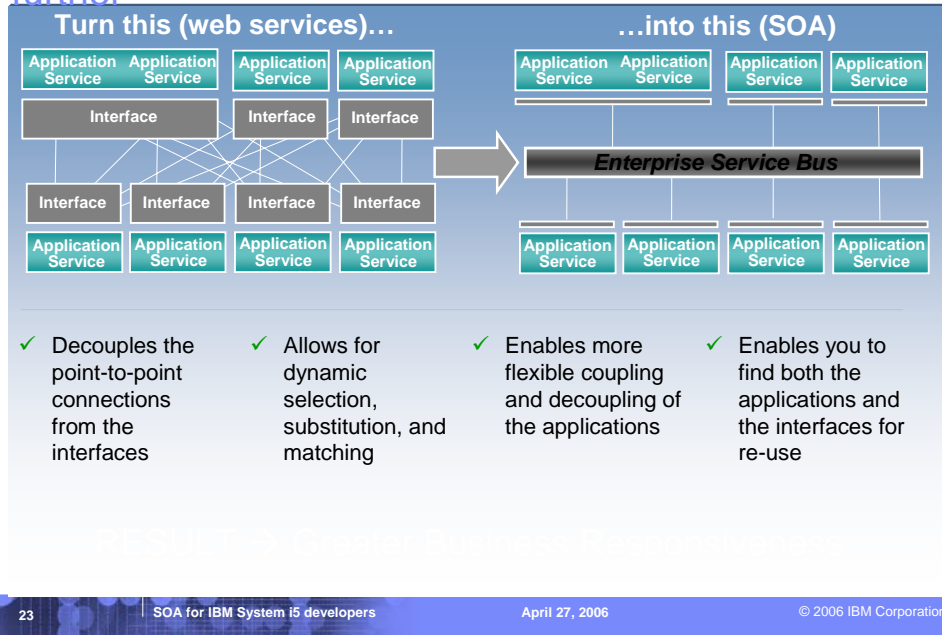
further

Turn this (web services)…

Application Service Application Service Application Service Application Service

Interface Interface Interface

Interface Interface Interface Interface

Application Service Application Service Application Service Application Service

…into this (SOA)

Application Service Application Service Application Service Application Service

Enterprise Service Bus

Application Service Application Service Application Service Application Service

✓ Decouples the point-to-point connections from the interfaces

✓ Allows for dynamic selection, substitution, and matching

✓ Enables more flexible coupling and decoupling of the applications

✓ Enables you to find both the applications and the interfaces for re-use

RESULT → Greater Business Responsiveness

23 SOA for IBM System i5 developers April 27, 2006 © 2006 IBM Corporation